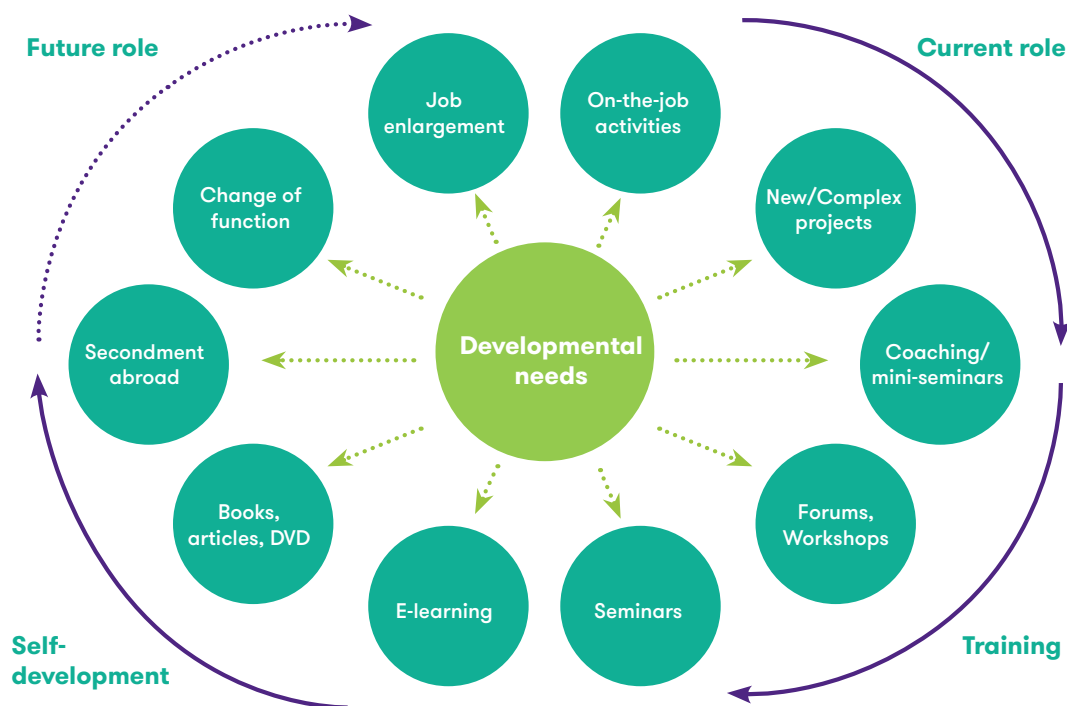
Future role

Current role

Job enlargement

On-the-job activities

Change of function

New/Complex projects

Secondment abroad

Developmental needs

Coaching/ mini-seminars

Books, articles, DVD

Forums, Workshops

E-learning

Seminars

Self-development

Training